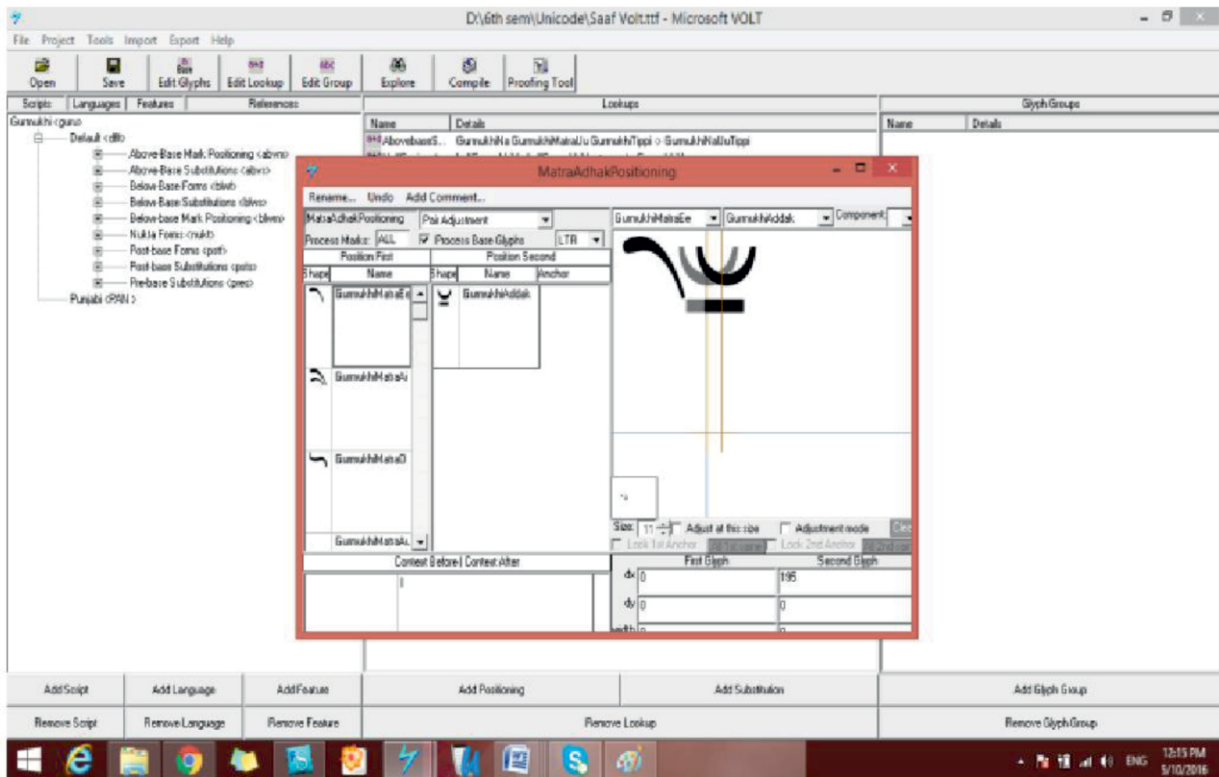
D:\6th sem\Unicode\Saaf Volt.ttf - Microsoft VOLT

File Project Tools Import Export Help

Open Save Edit Glyphs Edit Lookup Edit Group Explore Compile Proofing Tool

Scripts Languages Features References

Gurmukhi <guru>
Default <dflt>
Above-Base Mark Positioning <abvm>
Above-Base Substitutions <abvs>
Below-Base Forms <blwf>
Below-Base Substitutions <blws>
Below-base Mark Positioning <blwm>
Nukta Forms <nukt>
Post-base Forms <pstf>
Post-base Substitutions <psts>
Pre-base Substitutions <pres>
Punjabi <PAN >

Lookups

| Name | Details |
|---|---|
| AbovebaseS... | GurmukhiNa GurmukhiMatraUu GurmukhiTippi > GurmukhiNaUuTippi |

Glyph Groups

| Name | Details |
|---|---|

MatraAdhakPositioning

Rename... Undo Add Comment...

MatraAdhakPositioning Pair Adjustment

Process Marks: ALL Process Base Glyphs LTR

GurmukhiMatraEe GurmukhiAddak Component

| Position First | | Position Second | | |
|---|---|---|---|---|
| Shape | Name | Shape | Name | Anchor |
| | GurmukhiMatraEe | | GurmukhiAddak | |
| | GurmukhiMatraAi | | | |
| | GurmukhiMatraO | | | |
| | GurmukhiMatraAu | | | |

Context Before | Context After

Size: 11 Adjust at this size Adjustment mode Clear

Lock 1st Anchor Lock 2nd Anchor

| | First Glyph | Second Glyph |
|---|---|---|
| dx | 0 | 195 |
| dy | 0 | 0 |
| width | 0 | 0 |

Add Script Add Language Add Feature Add Positioning Add Substitution Add Glyph Group

Remove Script Remove Language Remove Feature Remove Lookup Remove Glyph Group

ENG 12:15 PM 5/10/2016